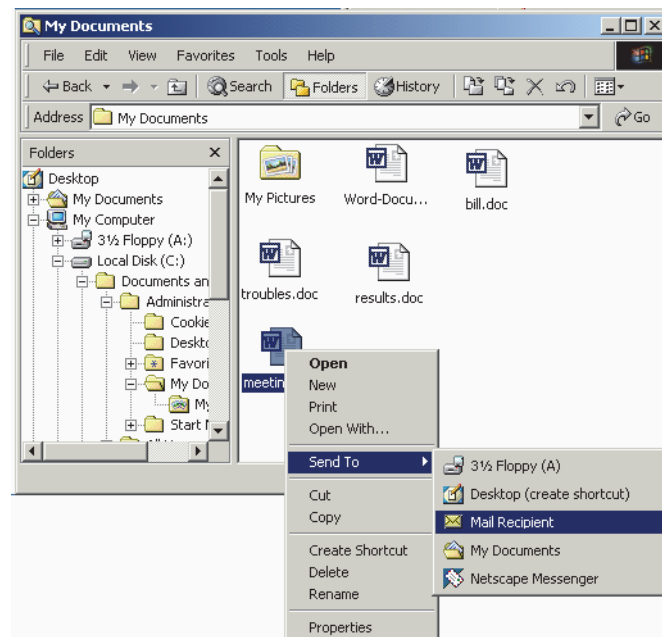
My Documents

File Edit View Favorites Tools Help

Back Search Folders History

Address My Documents Go

Folders ×

Desktop
My Documents
My Computer
3½ Floppy (A:)
Local Disk (C:)
Documents an
Administra
Cookie
Deskto
Favori
My Do
My
Start M

My Pictures
Word-Docu...
bill.doc
troubles.doc
results.doc
meetin

Open
New
Print
Open With...
Send To
Cut
Copy
Create Shortcut
Delete
Rename
Properties

3½ Floppy (A)
Desktop (create shortcut)
Mail Recipient
My Documents
Netscape Messenger